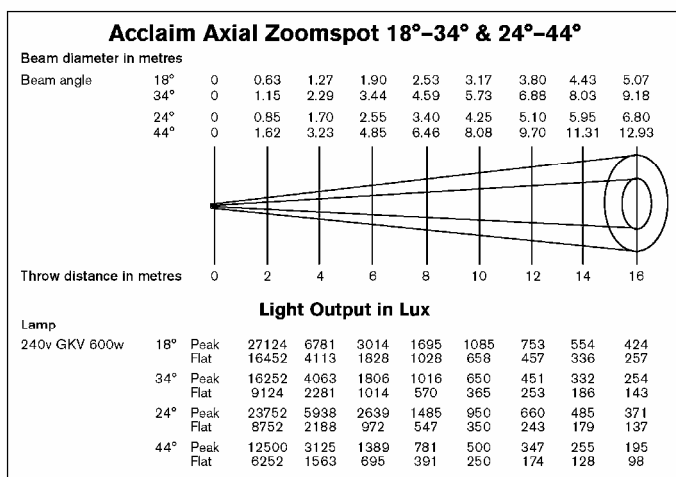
Acclaim Axial Zoomspot 18°–34° & 24°–44°

Beam diameter in metres

| Beam angle | | | | | | | | | | |
|---|---|---|---|---|---|---|---|---|---|---|
| | 18° | 0 | 0.63 | 1.27 | 1.90 | 2.53 | 3.17 | 3.80 | 4.43 | 5.07 |
| | 34° | 0 | 1.15 | 2.29 | 3.44 | 4.59 | 5.73 | 6.88 | 8.03 | 9.18 |
| | 24° | 0 | 0.85 | 1.70 | 2.55 | 3.40 | 4.25 | 5.10 | 5.95 | 6.80 |
| | 44° | 0 | 1.62 | 3.23 | 4.85 | 6.46 | 8.08 | 9.70 | 11.31 | 12.93 |

Throw distance in metres 0 2 4 6 8 10 12 14 16

Light Output in Lux

| Lamp | | | | | | | | | | |
|---|---|---|---|---|---|---|---|---|---|---|
| 240v GKV 600w | 18° | Peak | 27124 | 6781 | 3014 | 1695 | 1085 | 753 | 554 | 424 |
| | | Flat | 16452 | 4113 | 1828 | 1028 | 658 | 457 | 336 | 257 |
| | 34° | Peak | 16252 | 4063 | 1806 | 1016 | 650 | 451 | 332 | 254 |
| | | Flat | 9124 | 2281 | 1014 | 570 | 365 | 253 | 186 | 143 |
| | 24° | Peak | 23752 | 5938 | 2639 | 1485 | 950 | 660 | 485 | 371 |
| | | Flat | 8752 | 2188 | 972 | 547 | 350 | 243 | 179 | 137 |
| | 44° | Peak | 12500 | 3125 | 1389 | 781 | 500 | 347 | 255 | 195 |
| | | Flat | 6252 | 1563 | 695 | 391 | 250 | 174 | 128 | 98 |